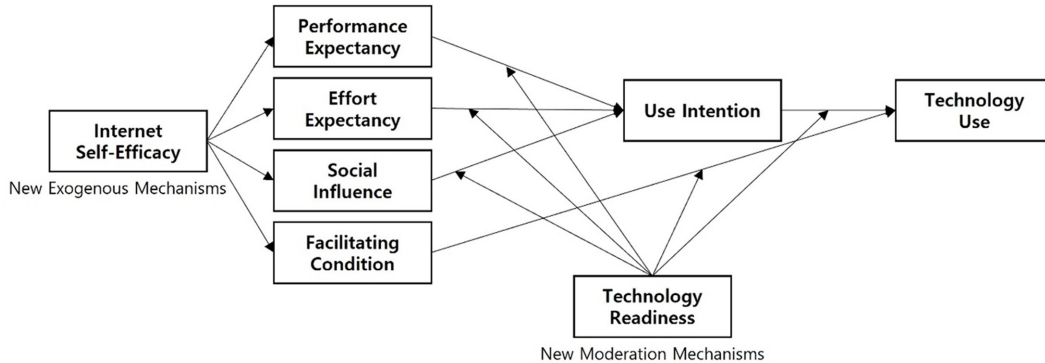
Performance Expectancy

Effort Expectancy

Internet Self-Efficacy

New Exogenous Mechanisms

Social Influence

Facilitating Condition

Use Intention

Technology Use

Technology Readiness

New Moderation Mechanisms